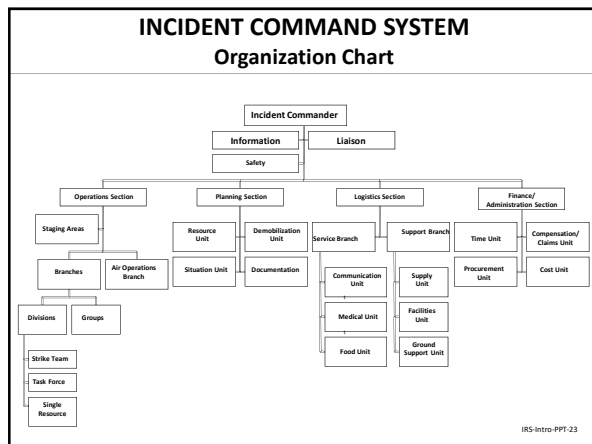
INCIDENT COMMAND SYSTEM
Organization Chart

Incident Commander

Information

Liaison

Safety

Operations Section

Planning Section

Logistics Section

Finance/ Administration Section

Staging Areas

Branches

Air Operations Branch

Divisions

Groups

Strike Team

Task Force

Single Resource

Resource Unit

Demobilization Unit

Situation Unit

Documentation

Service Branch

Support Branch

Communication Unit

Medical Unit

Food Unit

Supply Unit

Facilities Unit

Ground Support Unit

Time Unit

Compensation/ Claims Unit

Procurement Unit

Cost Unit

IRS-Intro-PPT-23